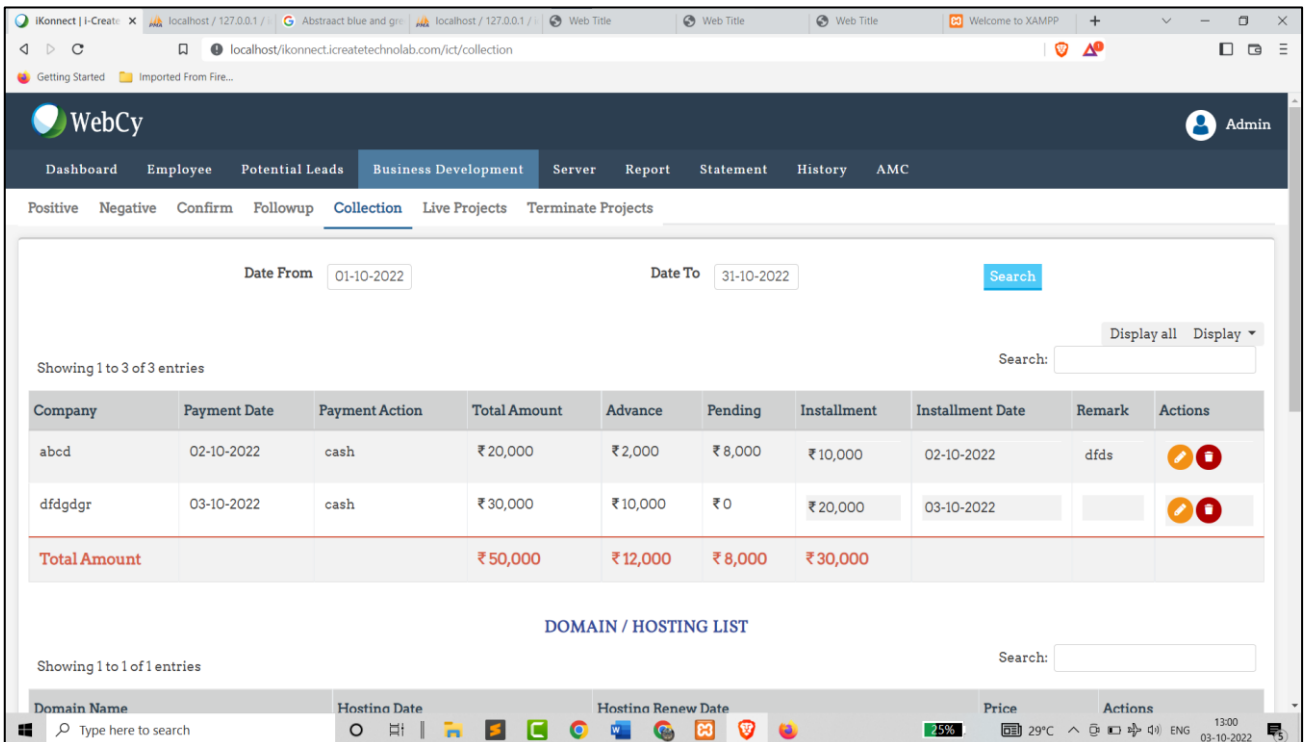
iKonnect | i-Create × | localhost / 127.0.0.1 / | Abstraact blue and gre | localhost / 127.0.0.1 / | Web Title | Web Title | Web Title | Welcome to XAMPP | +

localhost/ikonnect.icreatetechnolab.com/ict/collection

Getting Started | Imported From Fire...

WebCy

Admin

Dashboard | Employee | Potential Leads | Business Development | Server | Report | Statement | History | AMC

Positive | Negative | Confirm | Followup | Collection | Live Projects | Terminate Projects

Date From 01-10-2022

Date To 31-10-2022

Search

Display all | Display

Showing 1 to 3 of 3 entries

Search:

| Company | Payment Date | Payment Action | Total Amount | Advance | Pending | Installment | Installment Date | Remark | Actions |
|---|---|---|---|---|---|---|---|---|---|
| abcd | 02-10-2022 | cash | ₹20,000 | ₹2,000 | ₹8,000 | ₹10,000 | 02-10-2022 | dfds | |
| dfdgdgr | 03-10-2022 | cash | ₹30,000 | ₹10,000 | ₹0 | ₹20,000 | 03-10-2022 | | |
| Total Amount | | | ₹50,000 | ₹12,000 | ₹8,000 | ₹30,000 | | | |

DOMAIN / HOSTING LIST

Showing 1 to 1 of 1 entries

Search:

| Domain Name | Hosting Date | Hosting Renew Date | Price | Actions |
|---|---|---|---|---|

Type here to search

25%

29°C ENG 13:00 03-10-2022